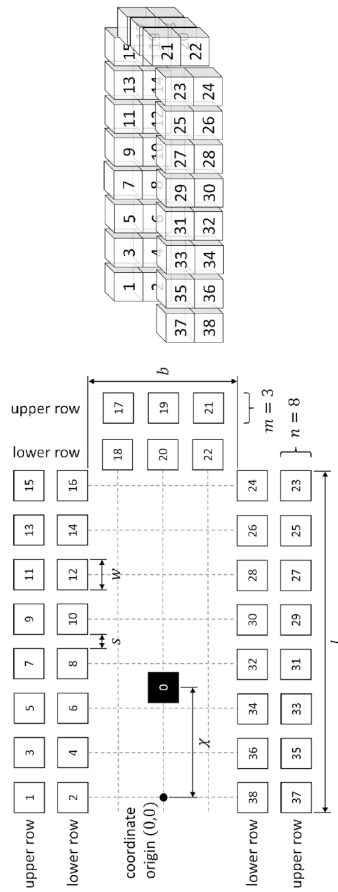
upper row
lower row
coordinate origin (0,0)
lower row
upper row

1 3 5 7 9 11 13 15
2 4 6 8 10 12 14 16

0

38 36 34 32 30 28 26 24
37 35 33 31 29 27 25 23

$\chi$
$s$
$w$
$l$

upper row
lower row
17 19 21
18 20 22
$b$
$m = 3$
$n = 8$

1 3 5 7 9 11 13 15
2 4 6 8 10 12 14
21 22
23 24
25 26
27 28
29 30
31 32
33 34
35 36
37 38